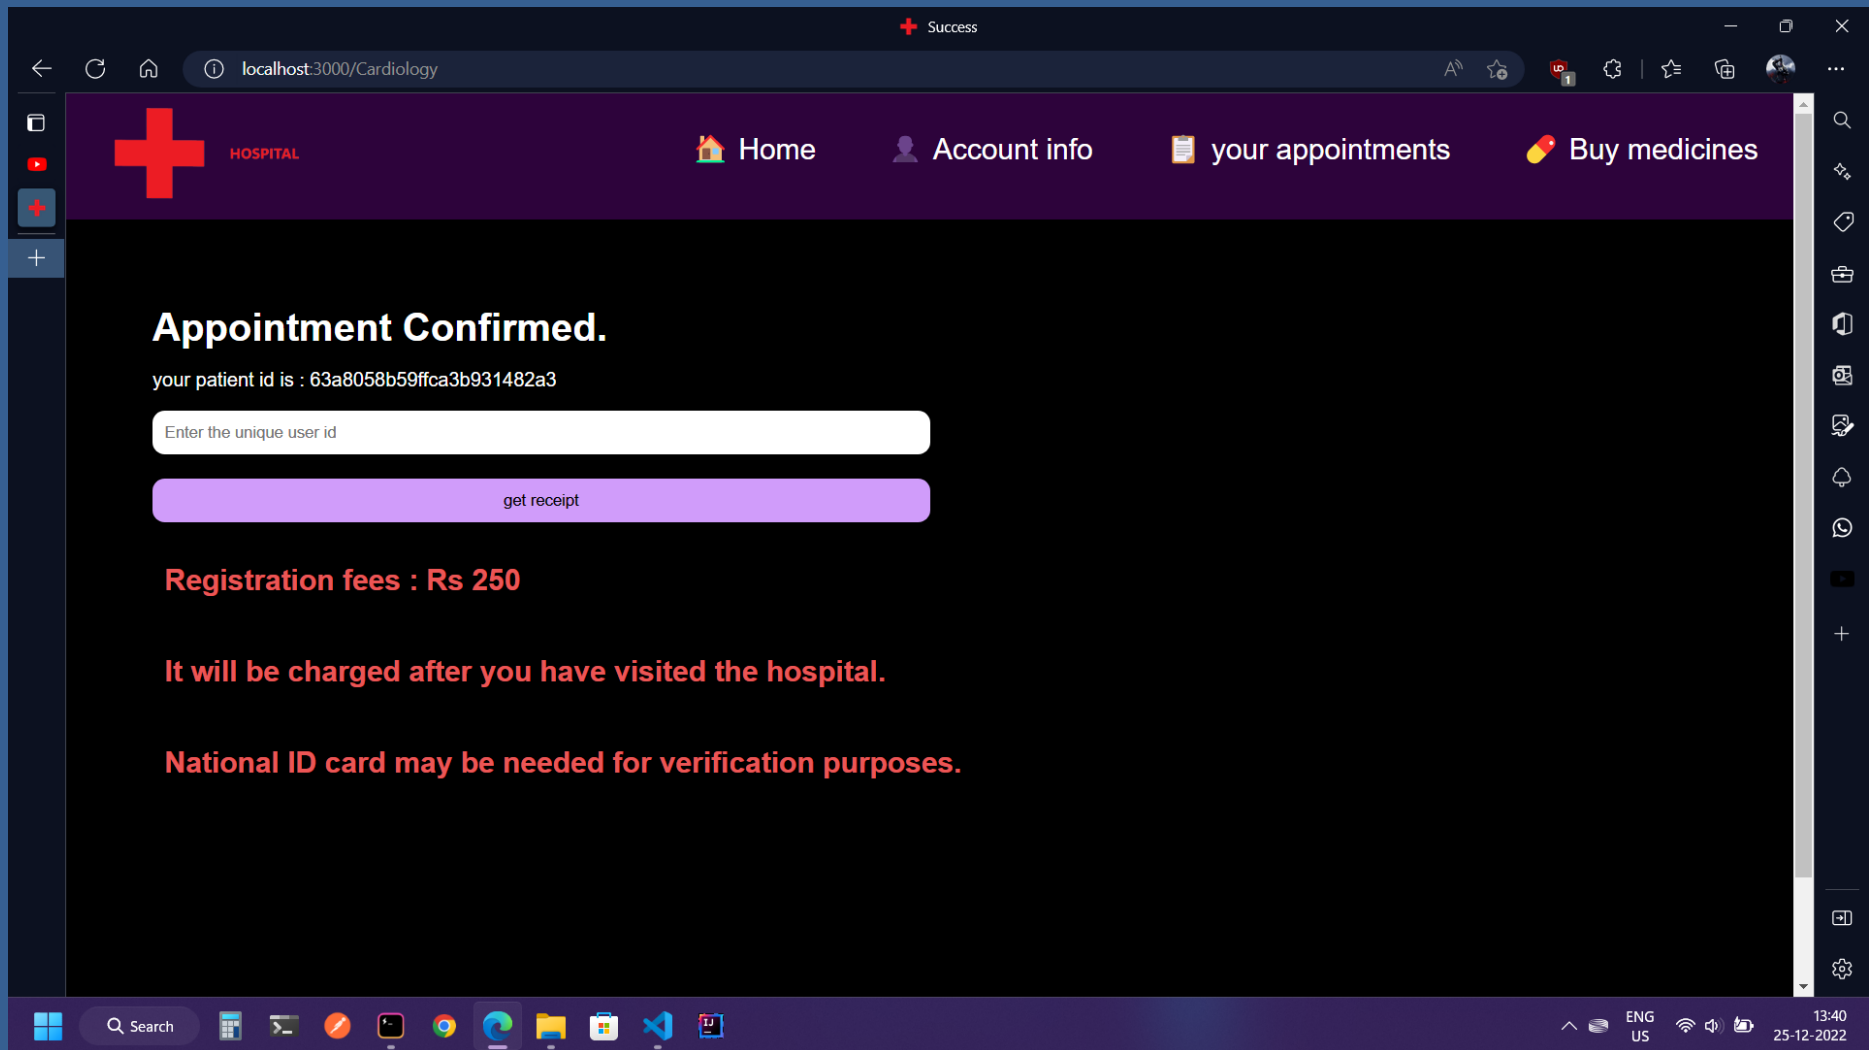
Success

localhost:3000/Cardiology

HOSPITAL

Home Account info your appointments Buy medicines

Appointment Confirmed.

your patient id is : 63a8058b59ffca3b931482a3

Enter the unique user id

get receipt

Registration fees : Rs 250

It will be charged after you have visited the hospital.

National ID card may be needed for verification purposes.

Search

ENG US

13:40 25-12-2022